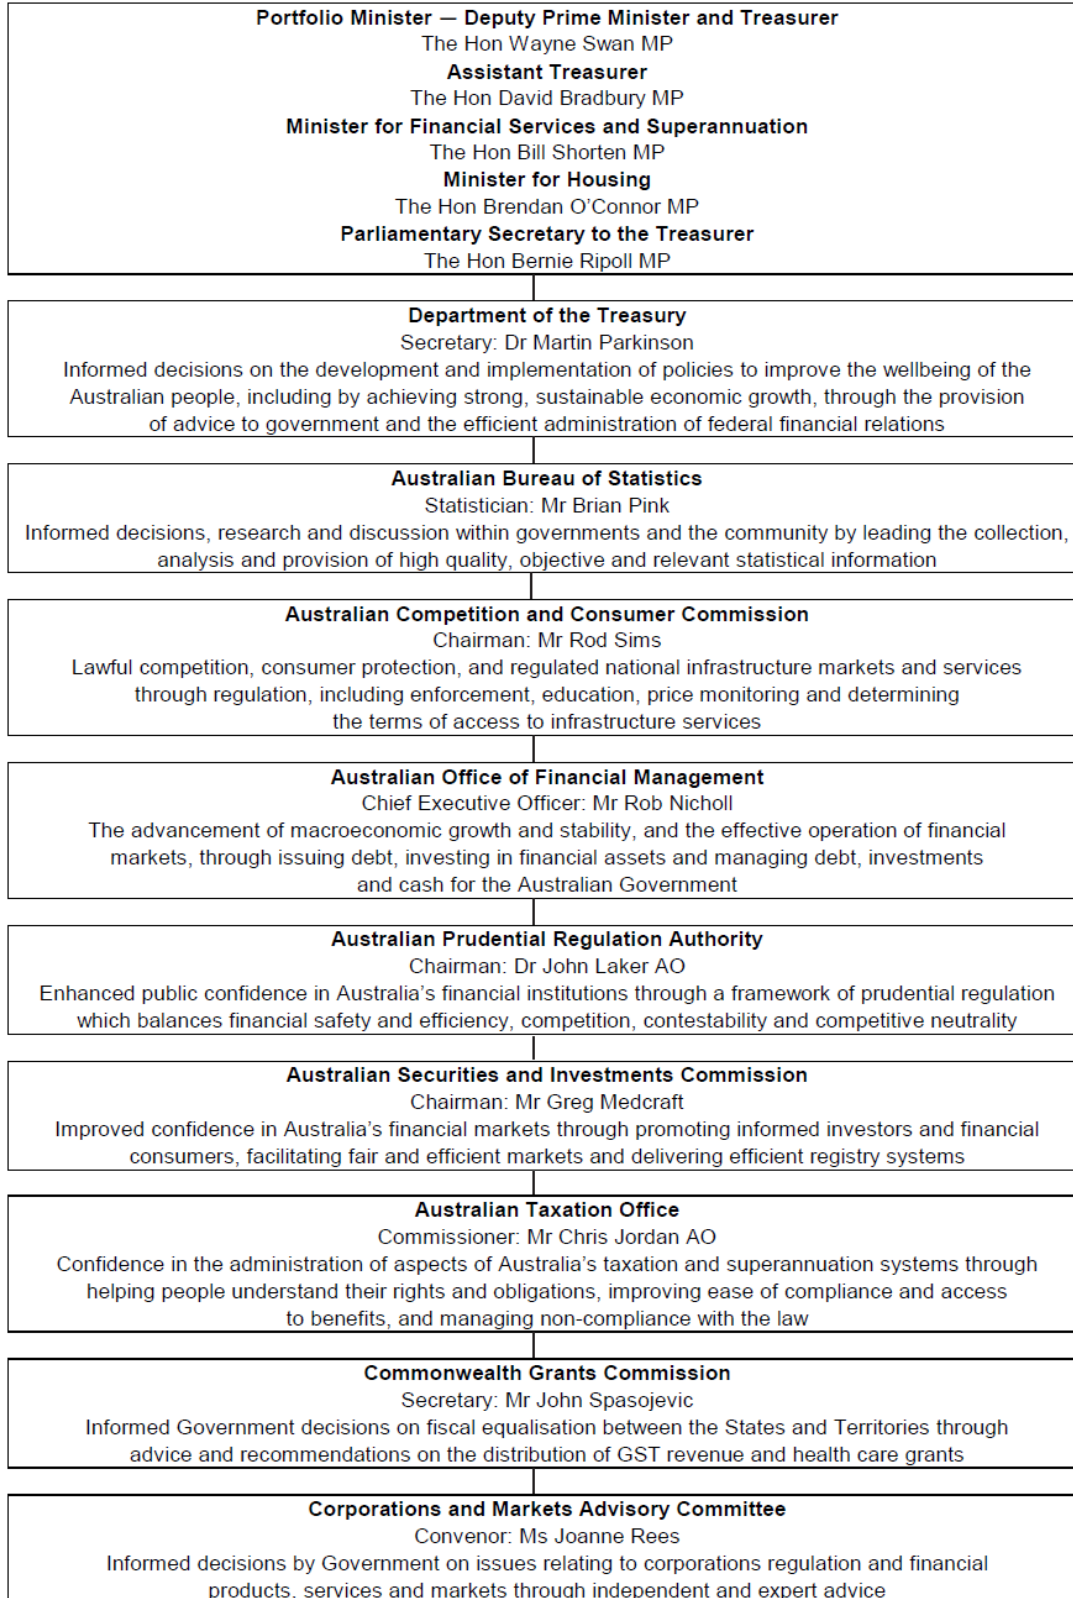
Portfolio Minister — Deputy Prime Minister and Treasurer
The Hon Wayne Swan MP
Assistant Treasurer
The Hon David Bradbury MP
Minister for Financial Services and Superannuation
The Hon Bill Shorten MP
Minister for Housing
The Hon Brendan O'Connor MP
Parliamentary Secretary to the Treasurer
The Hon Bernie Ripoll MP

Department of the Treasury
Secretary: Dr Martin Parkinson
Informed decisions on the development and implementation of policies to improve the wellbeing of the Australian people, including by achieving strong, sustainable economic growth, through the provision of advice to government and the efficient administration of federal financial relations

Australian Bureau of Statistics
Statistician: Mr Brian Pink
Informed decisions, research and discussion within governments and the community by leading the collection, analysis and provision of high quality, objective and relevant statistical information

Australian Competition and Consumer Commission
Chairman: Mr Rod Sims
Lawful competition, consumer protection, and regulated national infrastructure markets and services through regulation, including enforcement, education, price monitoring and determining the terms of access to infrastructure services

Australian Office of Financial Management
Chief Executive Officer: Mr Rob Nicholl
The advancement of macroeconomic growth and stability, and the effective operation of financial markets, through issuing debt, investing in financial assets and managing debt, investments and cash for the Australian Government

Australian Prudential Regulation Authority
Chairman: Dr John Laker AO
Enhanced public confidence in Australia's financial institutions through a framework of prudential regulation which balances financial safety and efficiency, competition, contestability and competitive neutrality

Australian Securities and Investments Commission
Chairman: Mr Greg Medcraft
Improved confidence in Australia's financial markets through promoting informed investors and financial consumers, facilitating fair and efficient markets and delivering efficient registry systems

Australian Taxation Office
Commissioner: Mr Chris Jordan AO
Confidence in the administration of aspects of Australia's taxation and superannuation systems through helping people understand their rights and obligations, improving ease of compliance and access to benefits, and managing non-compliance with the law

Commonwealth Grants Commission
Secretary: Mr John Spasojevic
Informed Government decisions on fiscal equalisation between the States and Territories through advice and recommendations on the distribution of GST revenue and health care grants

Corporations and Markets Advisory Committee
Convenor: Ms Joanne Rees
Informed decisions by Government on issues relating to corporations regulation and financial products, services and markets through independent and expert advice